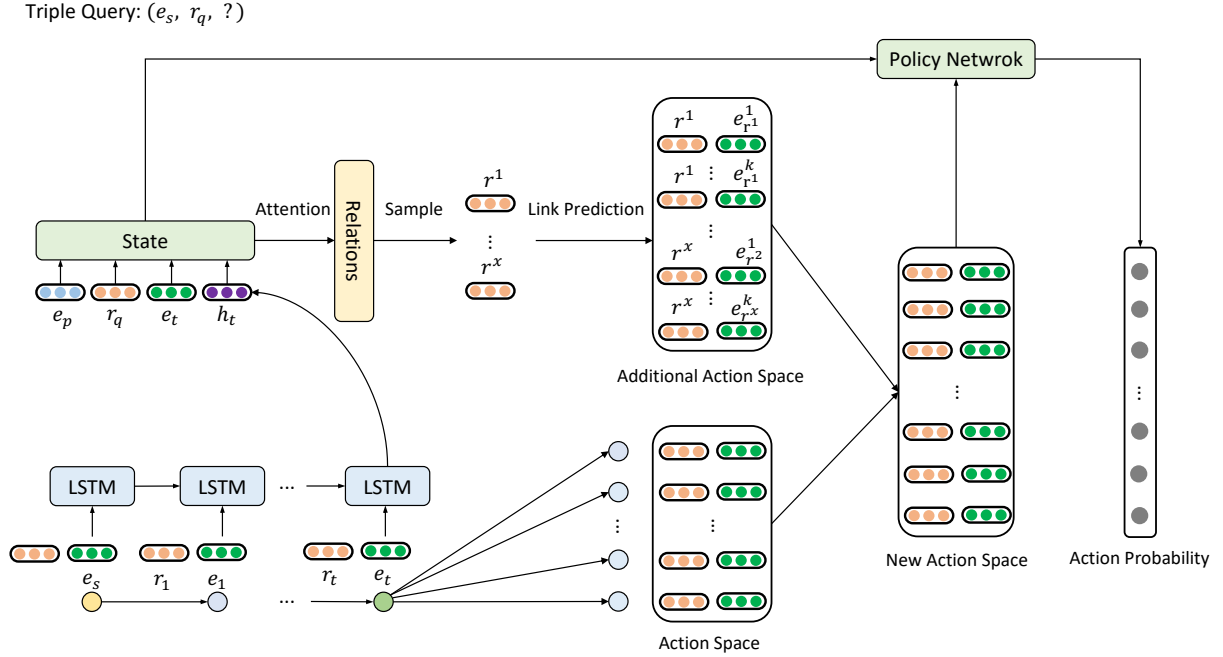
Triple Query: $(e_s,\ r_q,\ ?)$

Policy Netwrok

State

$e_p$ $r_q$ $e_t$ $h_t$

Attention

Relations

Sample

$r^1$

⋮

$r^x$

Link Prediction

$r^1$ $e_{r^1}^1$

$r^1$ ⋮ $e_{r^1}^k$

⋮

$r^x$ $e_{r^2}^1$

$r^x$ ⋮ $e_{r^x}^k$

Additional Action Space

⋮

New Action Space

⋮

Action Probability

LSTM LSTM ··· LSTM

$e_s$ $r_1$ $e_1$ $r_t$ $e_t$

···

⋮

⋮

Action Space